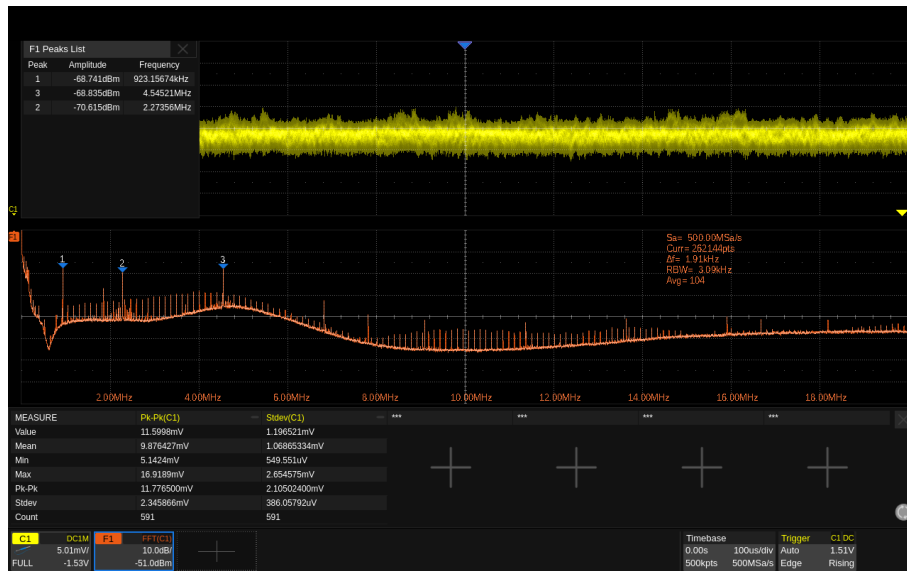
F1 Peaks List

| Peak | Amplitude | Frequency |
|---|---|---|
| 1 | -68.741dBm | 923.15674kHz |
| 3 | -68.835dBm | 4.54521MHz |
| 2 | -70.615dBm | 2.27356MHz |

C1

F1

1 2 3

Sa= 500.00MSa/s
Curr= 262144pts
Δf= 1.91kHz
RBW= 3.09kHz
Avg= 104

2.00MHz 4.00MHz 6.00MHz 8.00MHz 10.00MHz 12.00MHz 14.00MHz 16.00MHz 18.00MHz

| MEASURE | Pk-Pk(C1) | Stdev(C1) | *** | *** | *** | *** |
|---|---|---|---|---|---|---|
| Value | 11.5998mV | 1.196521mV | | | | |
| Mean | 9.876427mV | 1.06865334mV | | | | |
| Min | 5.1424mV | 549.551uV | | | | |
| Max | 16.9189mV | 2.654575mV | | | | |
| Pk-Pk | 11.776500mV | 2.10502400mV | | | | |
| Stdev | 2.345866mV | 386.05792uV | | | | |
| Count | 591 | 591 | | | | |

C1 DC1M 5.01mV/ FULL -1.53V

F1 FFT(C1) 10.0dB/ -51.0dBm

Timebase 0.00s 100us/div 500kpts 500MSa/s

Trigger C1 DC Auto 1.51V Edge Rising